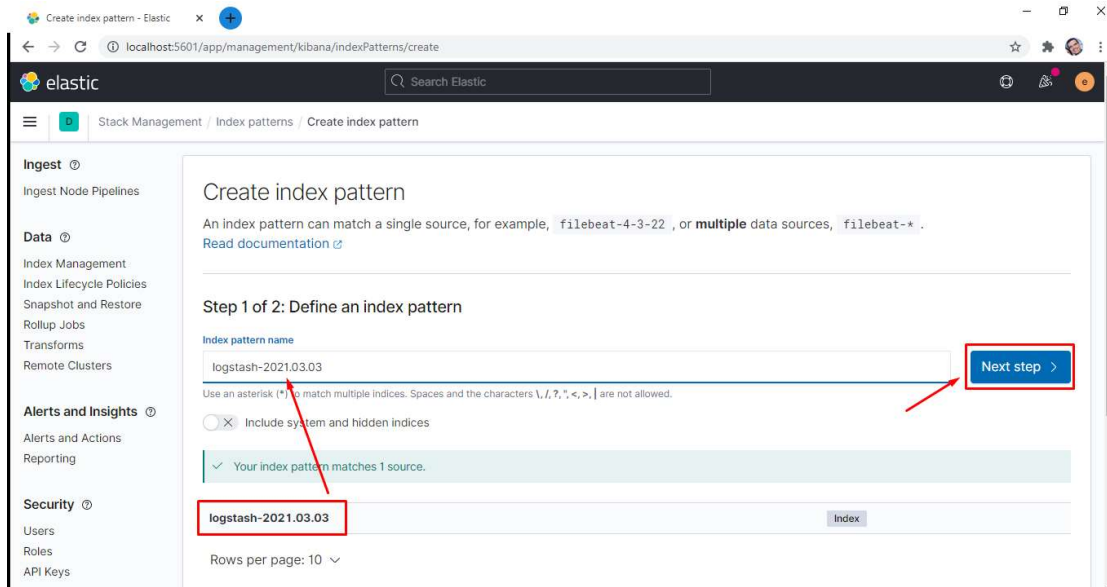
Create index pattern - Elastic

localhost:5601/app/management/kibana/indexPatterns/create

elastic

Search Elastic

e

D

Stack Management / Index patterns / Create index pattern

Ingest

Ingest Node Pipelines

Data

Index Management
Index Lifecycle Policies
Snapshot and Restore
Rollup Jobs
Transforms
Remote Clusters

Alerts and Insights

Alerts and Actions
Reporting

Security

Users
Roles
API Keys

Create index pattern

An index pattern can match a single source, for example, `filebeat-4-3-22` , or **multiple** data sources, `filebeat-*` .
Read documentation

Step 1 of 2: Define an index pattern

Index pattern name

logstash-2021.03.03

Next step

Use an asterisk (*) to match multiple indices. Spaces and the characters \, /, ?, ", <, >, | are not allowed.

Include system and hidden indices

Your index pattern matches 1 source.

logstash-2021.03.03

Index

Rows per page: 10